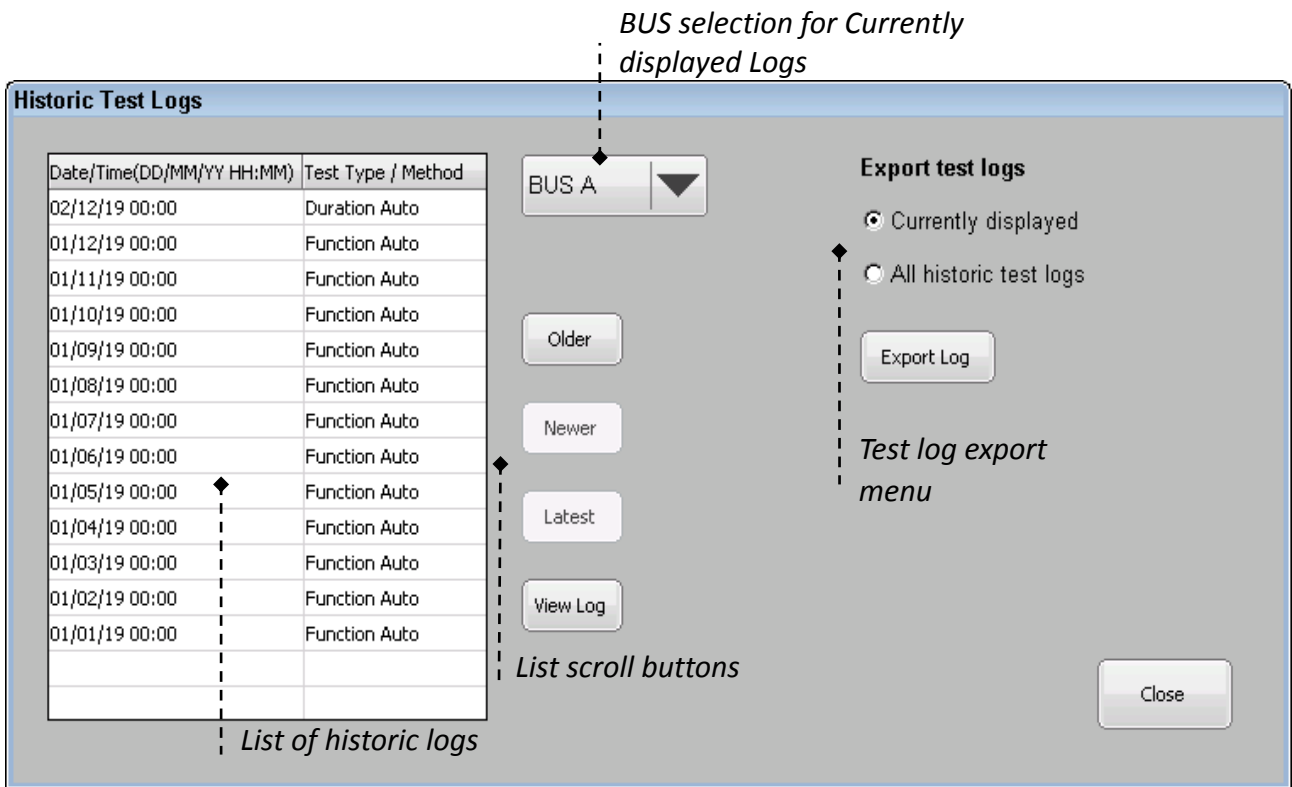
BUS selection for Currently displayed Logs

Historic Test Logs

| Date/Time(DD/MM/YY HH:MM) | Test Type / Method |
|---|---|
| 02/12/19 00:00 | Duration Auto |
| 01/12/19 00:00 | Function Auto |
| 01/11/19 00:00 | Function Auto |
| 01/10/19 00:00 | Function Auto |
| 01/09/19 00:00 | Function Auto |
| 01/08/19 00:00 | Function Auto |
| 01/07/19 00:00 | Function Auto |
| 01/06/19 00:00 | Function Auto |
| 01/05/19 00:00 | Function Auto |
| 01/04/19 00:00 | Function Auto |
| 01/03/19 00:00 | Function Auto |
| 01/02/19 00:00 | Function Auto |
| 01/01/19 00:00 | Function Auto |
| | |
| | |

BUS A

Older

Newer

Latest

View Log

Export test logs

Currently displayed

All historic test logs

Export Log

Test log export menu

List scroll buttons

List of historic logs

Close